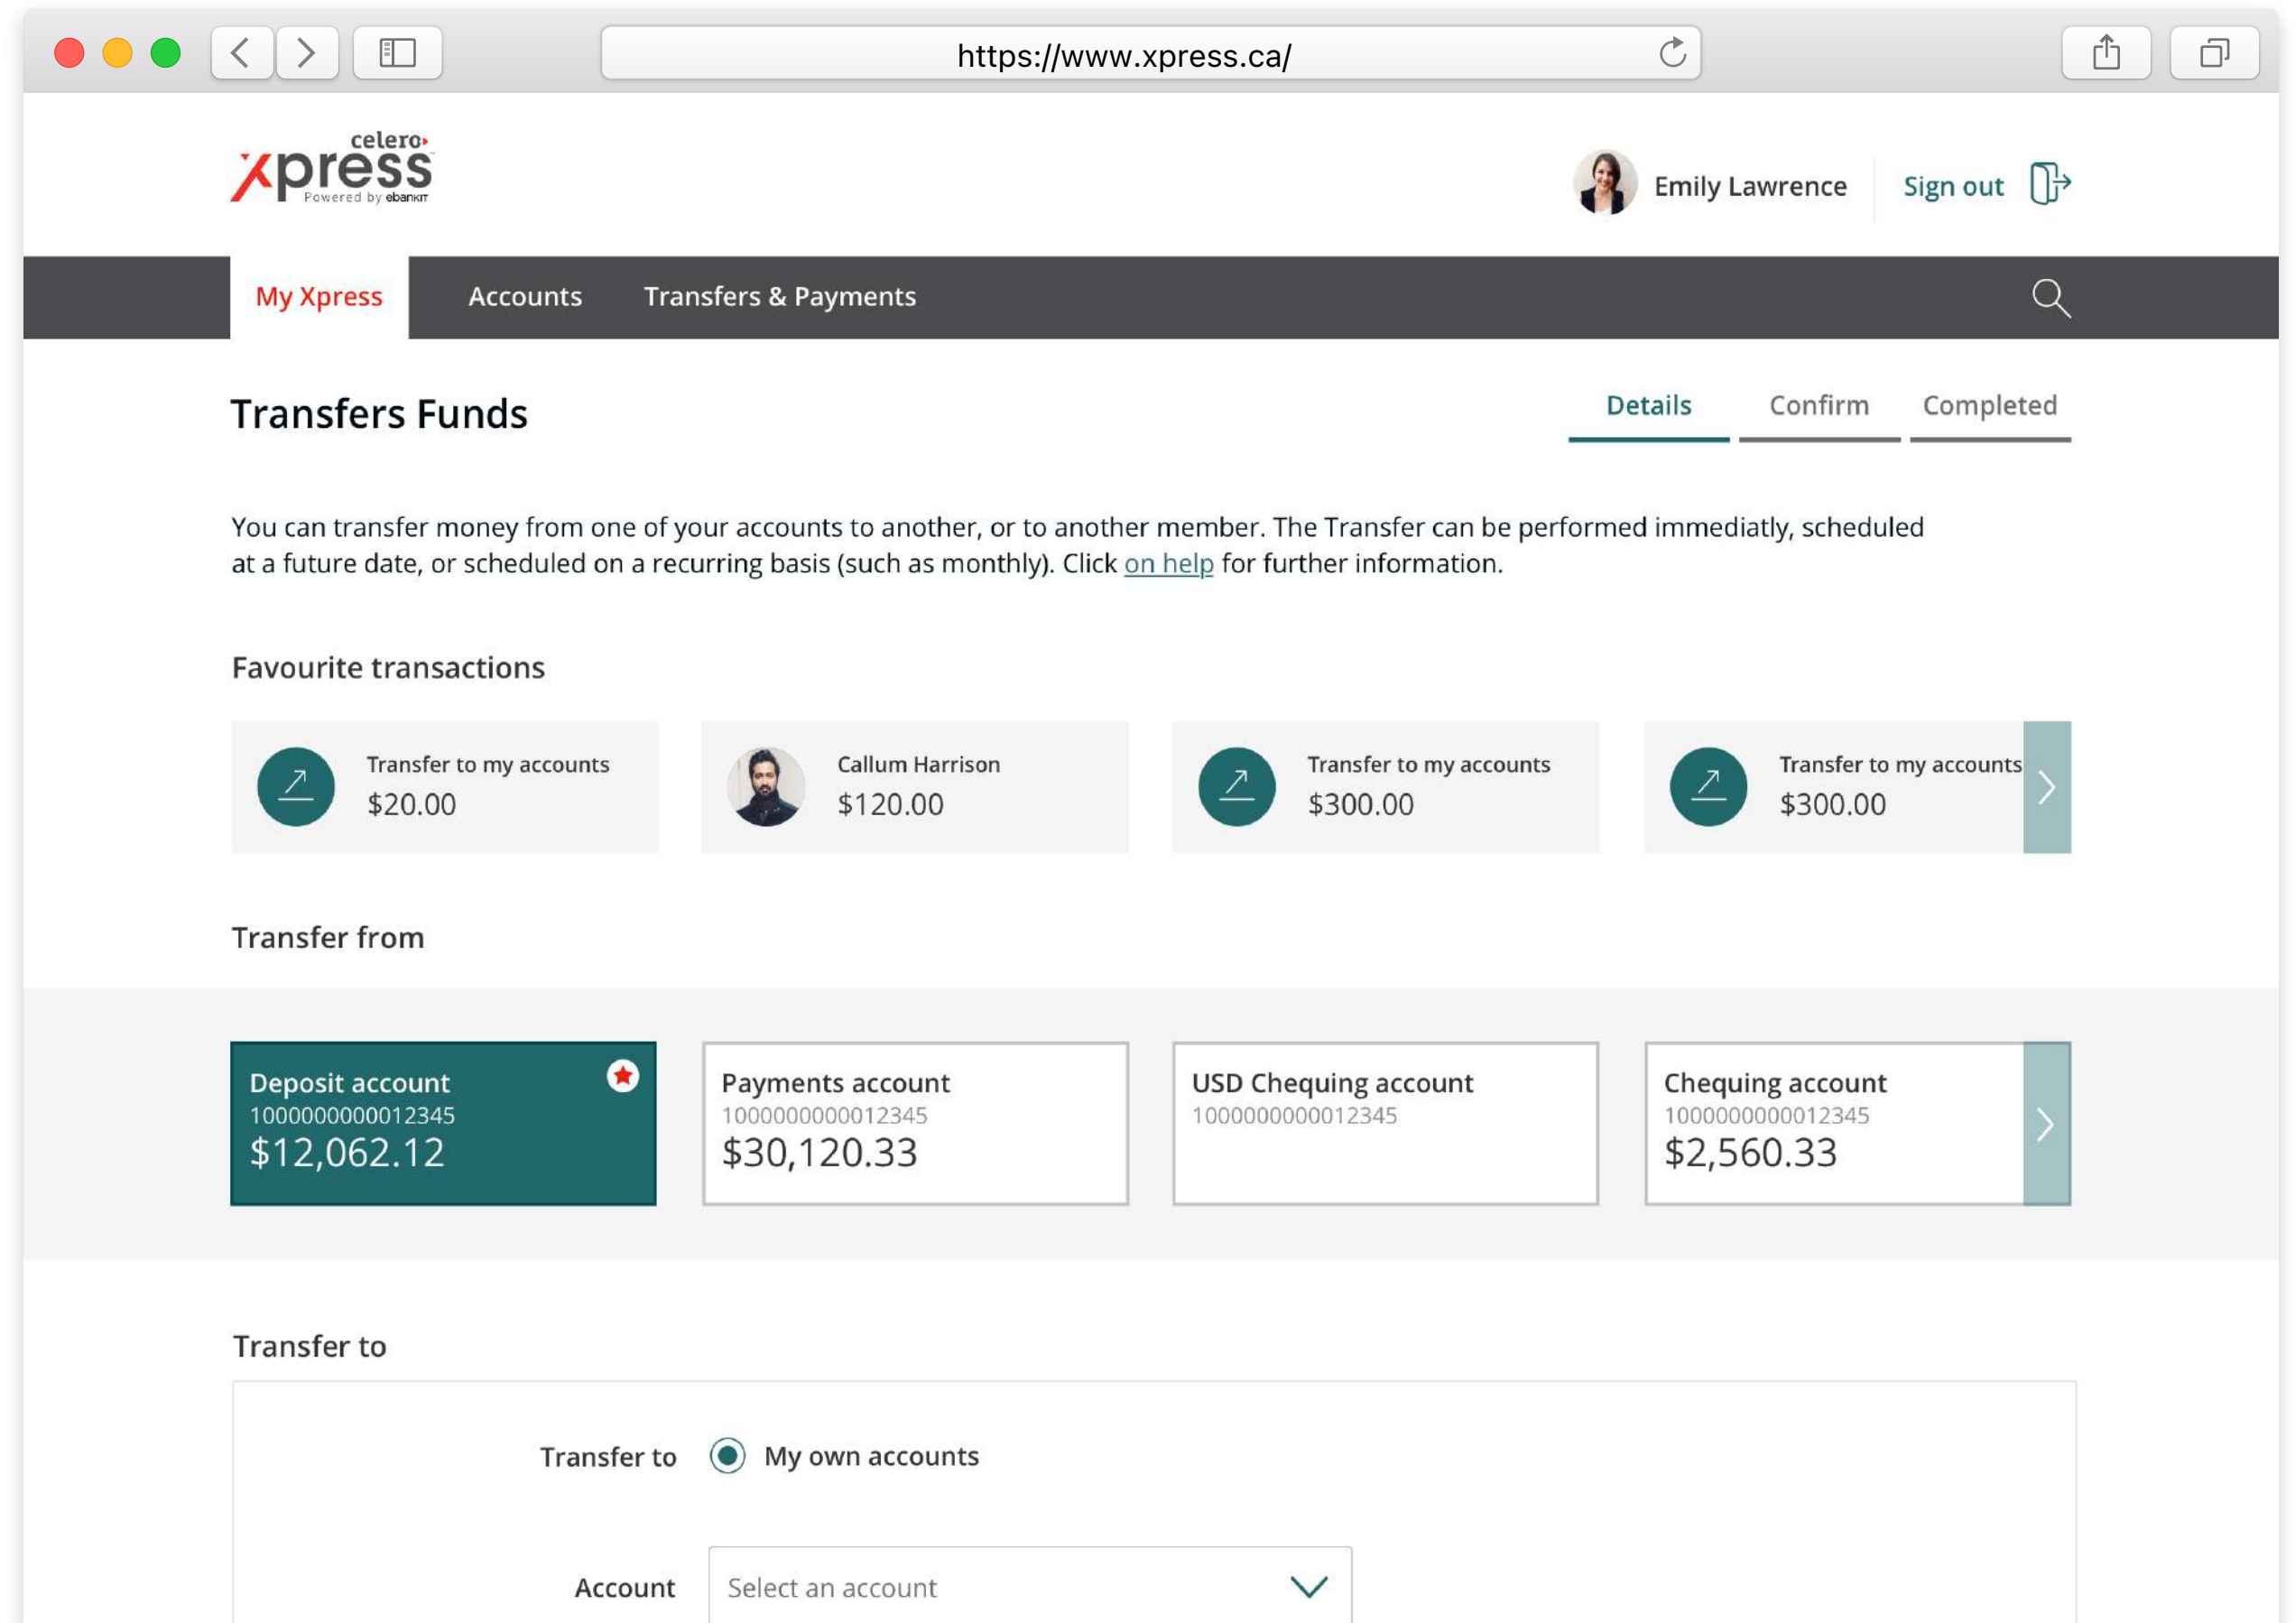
https://www.xpress.ca/

celero xpress Powered by ebankIT

Emily Lawrence Sign out

My Xpress Accounts Transfers & Payments

Transfers Funds

Details Confirm Completed

You can transfer money from one of your accounts to another, or to another member. The Transfer can be performed immediatly, scheduled at a future date, or scheduled on a recurring basis (such as monthly). Click on help for further information.

Favourite transactions

Transfer to my accounts
$20.00

Callum Harrison
$120.00

Transfer to my accounts
$300.00

Transfer to my accounts
$300.00

Transfer from

Deposit account
1000000000012345
$12,062.12

Payments account
1000000000012345
$30,120.33

USD Chequing account
1000000000012345

Chequing account
1000000000012345
$2,560.33

Transfer to

Transfer to My own accounts

Account Select an account